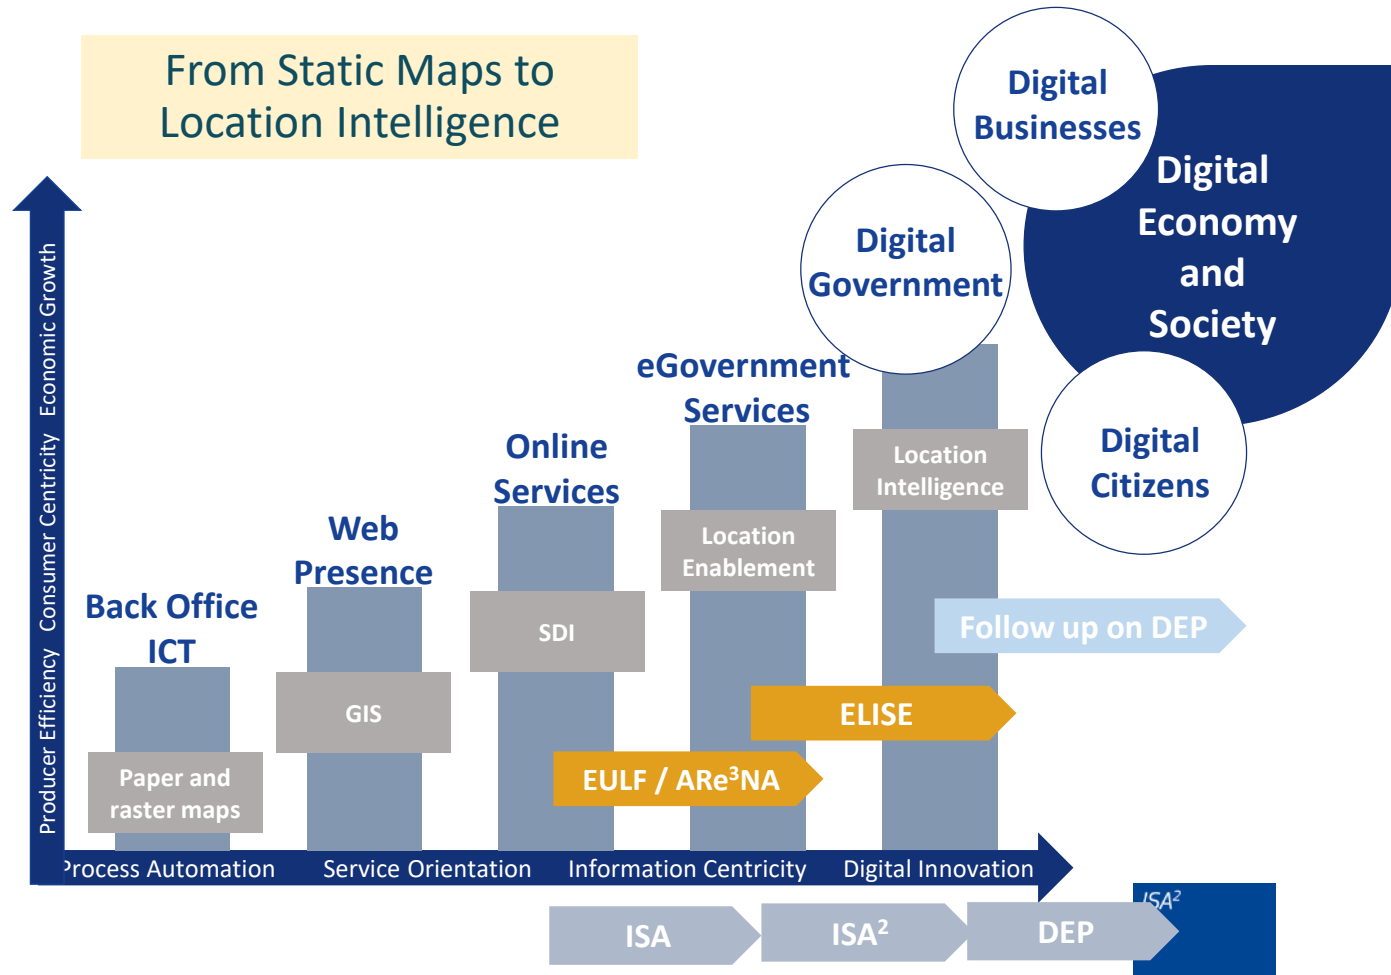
From Static Maps to Location Intelligence

Digital Businesses

Digital Economy and Society

Digital Government

Digital Citizens

eGovernment Services

Online Services

Web Presence

Back Office ICT

Location Intelligence

Location Enablement

SDI

GIS

Paper and raster maps

Follow up on DEP

ELISE

EULF / ARe$^3$NA

Producer Efficiency Consumer Centricity Economic Growth

Process Automation Service Orientation Information Centricity Digital Innovation

ISA

ISA$^2$

DEP

ISA$^2$